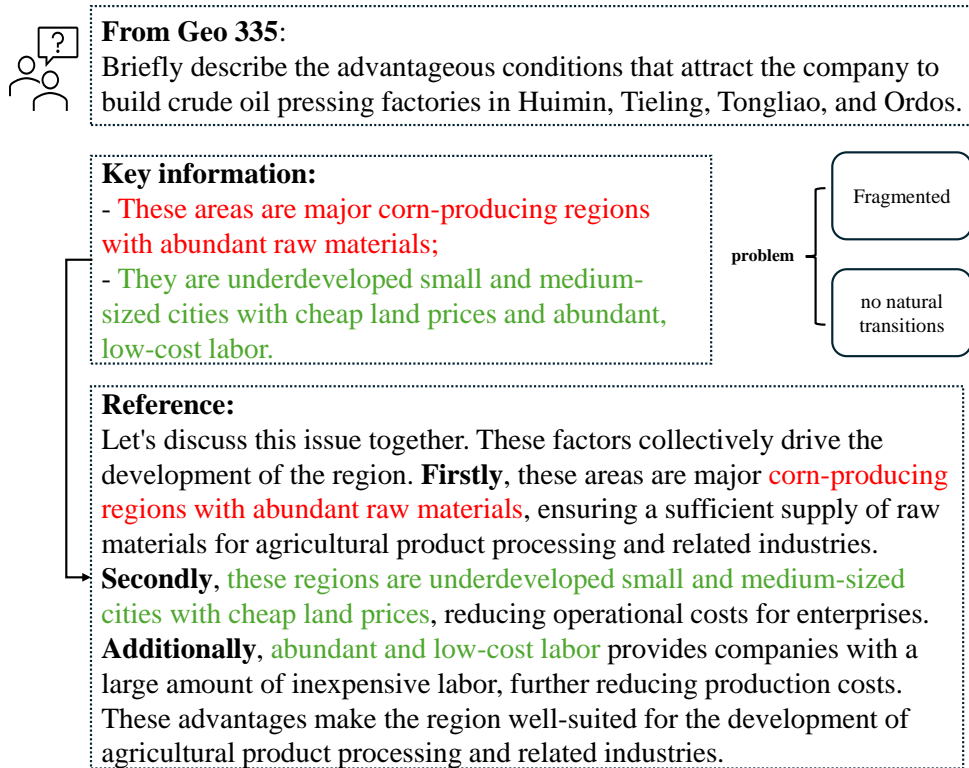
?

**From Geo 335**:
Briefly describe the advantageous conditions that attract the company to build crude oil pressing factories in Huimin, Tieling, Tongliao, and Ordos.

**Key information:**
- These areas are major corn-producing regions with abundant raw materials;
- They are underdeveloped small and medium-sized cities with cheap land prices and abundant, low-cost labor.

problem

Fragmented

no natural transitions

**Reference:**
Let's discuss this issue together. These factors collectively drive the development of the region. **Firstly**, these areas are major corn-producing regions with abundant raw materials, ensuring a sufficient supply of raw materials for agricultural product processing and related industries. **Secondly**, these regions are underdeveloped small and medium-sized cities with cheap land prices, reducing operational costs for enterprises. **Additionally**, abundant and low-cost labor provides companies with a large amount of inexpensive labor, further reducing production costs. These advantages make the region well-suited for the development of agricultural product processing and related industries.